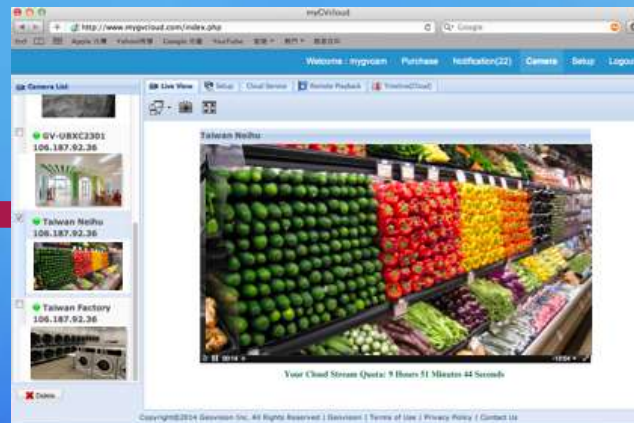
myGVcloud

http://www.mygvcloud.com/index.php

Google

Welcome : mygvcam Purchase Notification(22) Camera Setup Logout

Camera List

GV-UBXC2301
106.187.92.36

Taiwan Neihu
106.187.92.36

Taiwan Factory
106.187.92.36

Delete

Live View Setup Cloud Service Remote Playback Timeline(Cloud)

Taiwan Neihu

Your Cloud Stream Quota: 9 Hours 51 Minutes 44 Seconds

Copyright©2014 Geovision Inc. All Rights Reserved | Geovision | Terms of Use | Privacy Policy | Contact Us